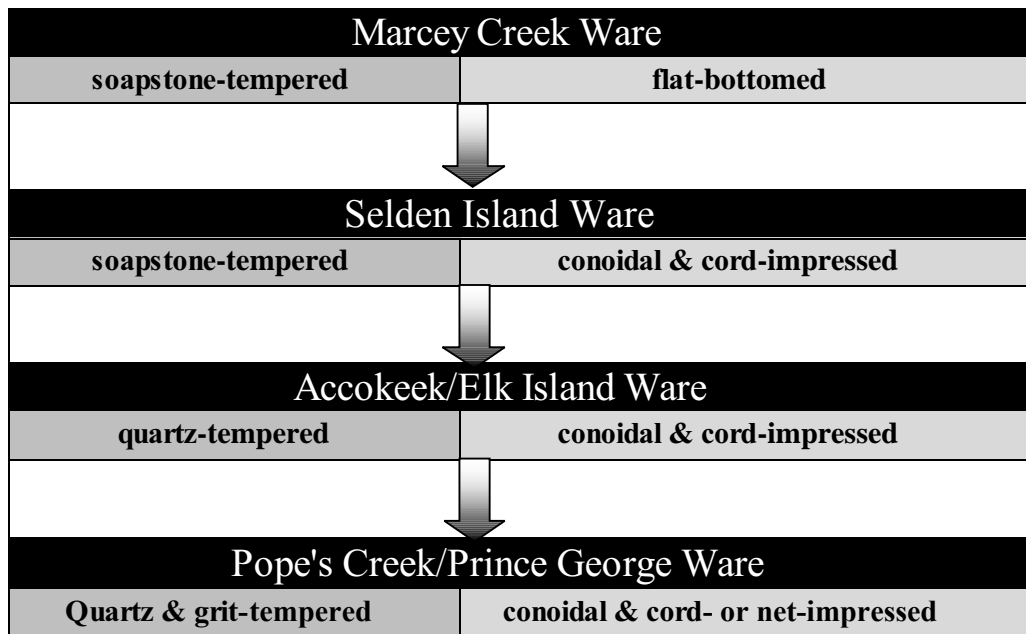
Marcey Creek Ware

| soapstone-tempered | flat-bottomed |
|---|---|

Selden Island Ware

| soapstone-tempered | conoidal & cord-impressed |
|---|---|

Accokeek/Elk Island Ware

| quartz-tempered | conoidal & cord-impressed |
|---|---|

Pope's Creek/Prince George Ware

| Quartz & grit-tempered | conoidal & cord- or net-impressed |
|---|---|